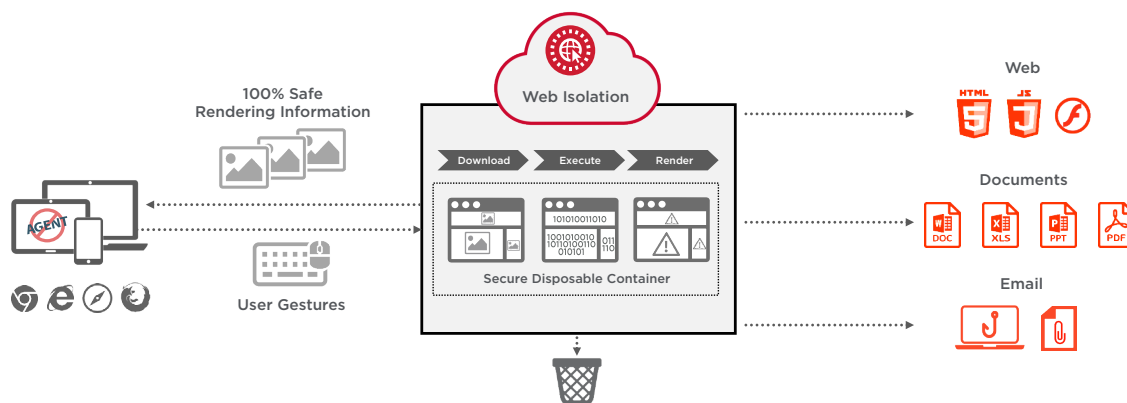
Web Isolation

100% Safe
Rendering Information

AGENT

User Gestures

Download
Execute
Render

101010011010

1001010010
1011010110
010101

011
110

Secure Disposable Container

Web

HTML
5
JS

Documents

DOC
XLS
PPT
PDF

Email